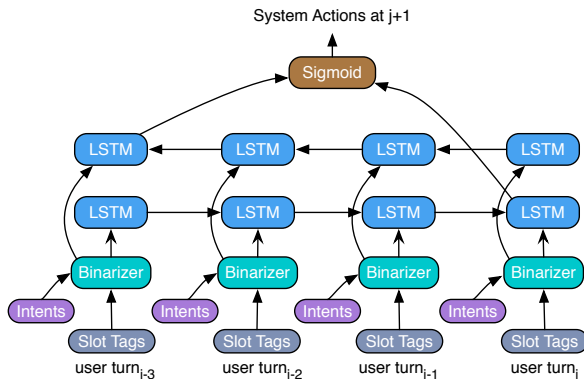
System Actions at j+1

Sigmoid

LSTM LSTM LSTM LSTM

LSTM LSTM LSTM LSTM

Binarizer Binarizer Binarizer Binarizer

Intents Intents Intents Intents

Slot Tags Slot Tags Slot Tags Slot Tags

user turn$_{i-3}$ user turn$_{i-2}$ user turn$_{i-1}$ user turn$_{i}$